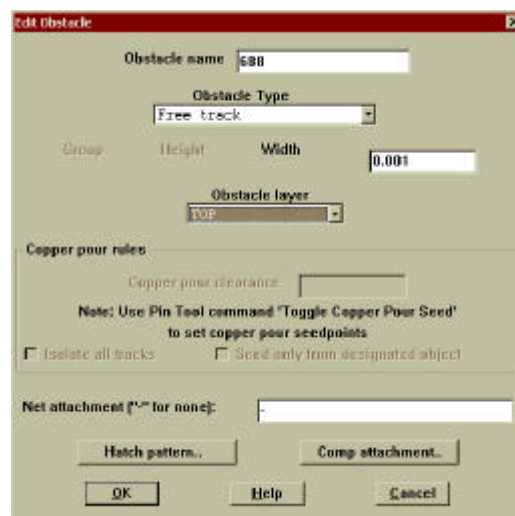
Edit Obstacle

Obstacle name 688

Obstacle Type
Free track

Group Height Width 0.001

Obstacle layer
TOP

Copper pour rules

Copper pour clearance

Note: Use Pin Tool command 'Toggle Copper Pour Seed' to set copper pour seedpoints

Isolate all tracks Seed only from designated object

Net attachment ("-" for none): -

Hatch pattern.. Comp attachment..

OK Help Cancel